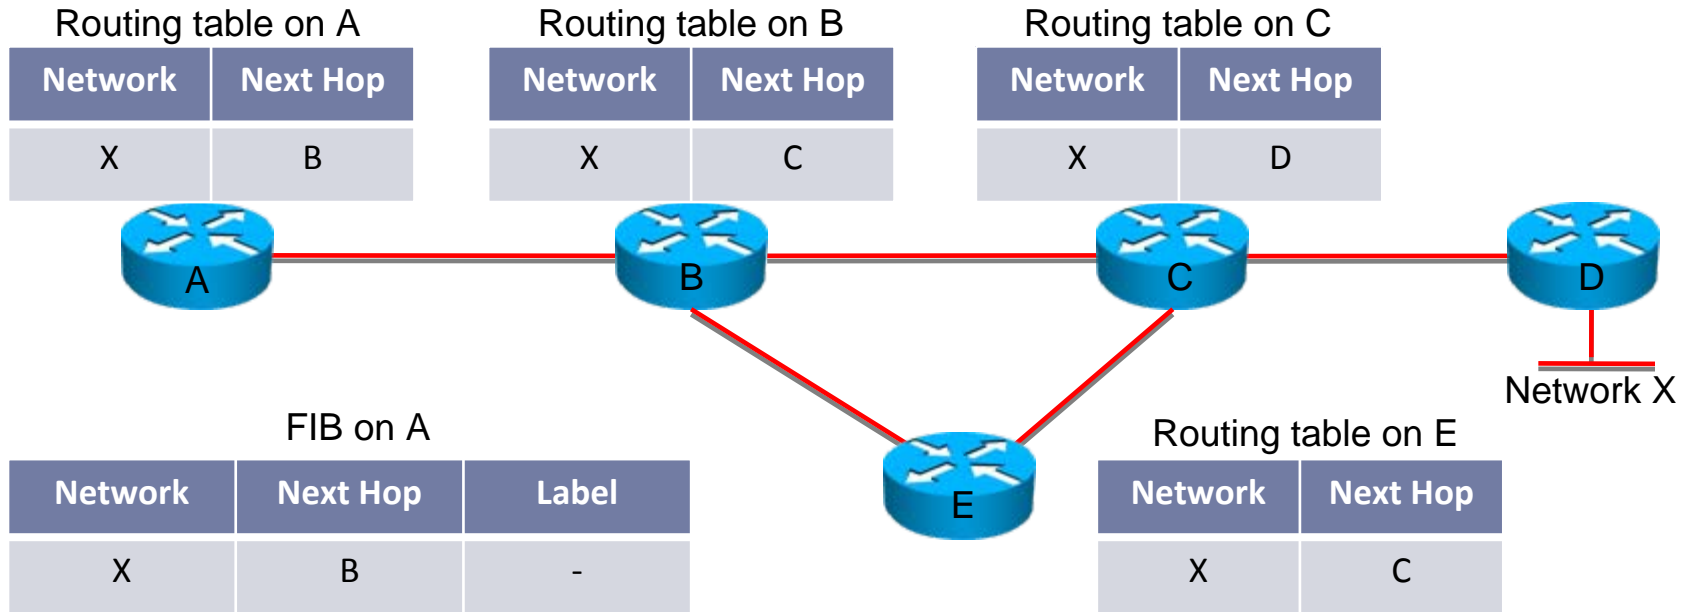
Routing table on A

| Network | Next Hop |
|---|---|
| X | B |

Routing table on B

| Network | Next Hop |
|---|---|
| X | C |

Routing table on C

| Network | Next Hop |
|---|---|
| X | D |

A

B

C

D

Network X

E

FIB on A

| Network | Next Hop | Label |
|---|---|---|
| X | B | - |

Routing table on E

| Network | Next Hop |
|---|---|
| X | C |